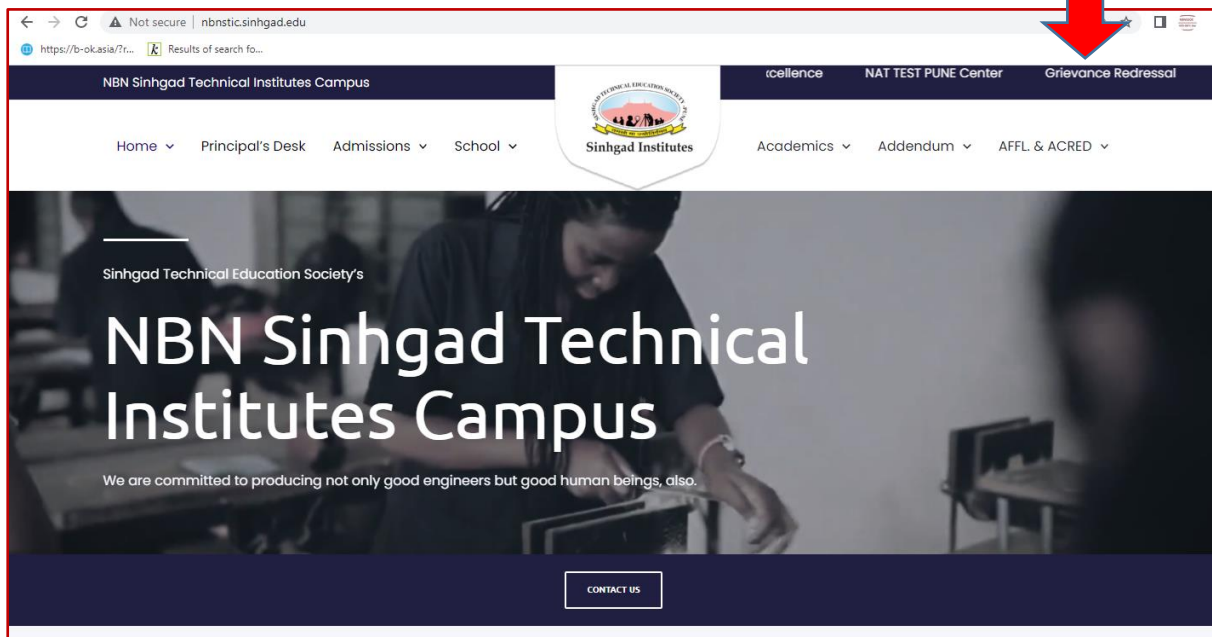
Not secure | nbnstic.sinhgad.edu

https://b-ok.asia/?r... Results of search fo...

NBN Sinhgad Technical Institutes Campus

xcellence NAT TEST PUNE Center Grievance Redressal

SINHGAD TECHNICAL EDUCATION SOCIETY

Sinhgad Institutes

Home Principal's Desk Admissions School Academics Addendum AFFL. & ACRED

Sinhgad Technical Education Society's

NBN Sinhgad Technical Institutes Campus

We are committed to producing not only good engineers but good human beings, also.

CONTACT US